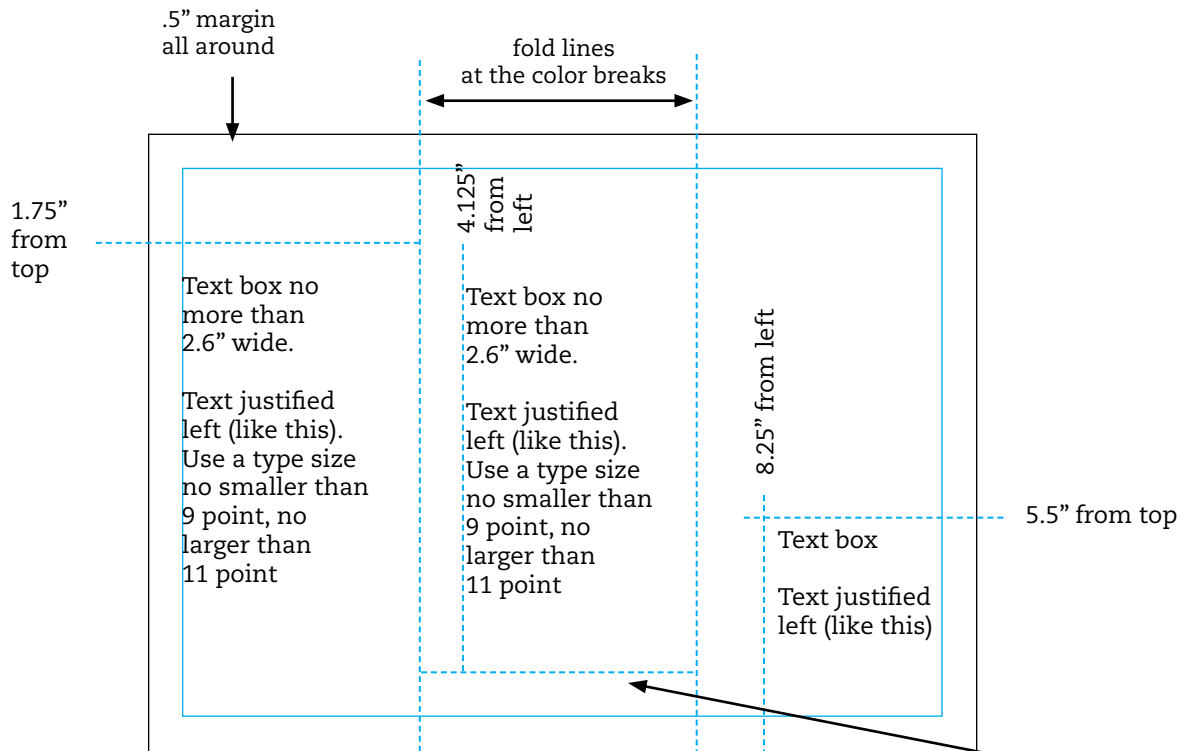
.5” margin all around

fold lines at the color breaks

1.75” from top

4.125” from left

Text box no more than 2.6” wide.

Text justified left (like this). Use a type size no smaller than 9 point, no larger than 11 point

Text box no more than 2.6” wide.

Text justified left (like this). Use a type size no smaller than 9 point, no larger than 11 point

8.25” from left

5.5” from top

Text box

Text justified left (like this)